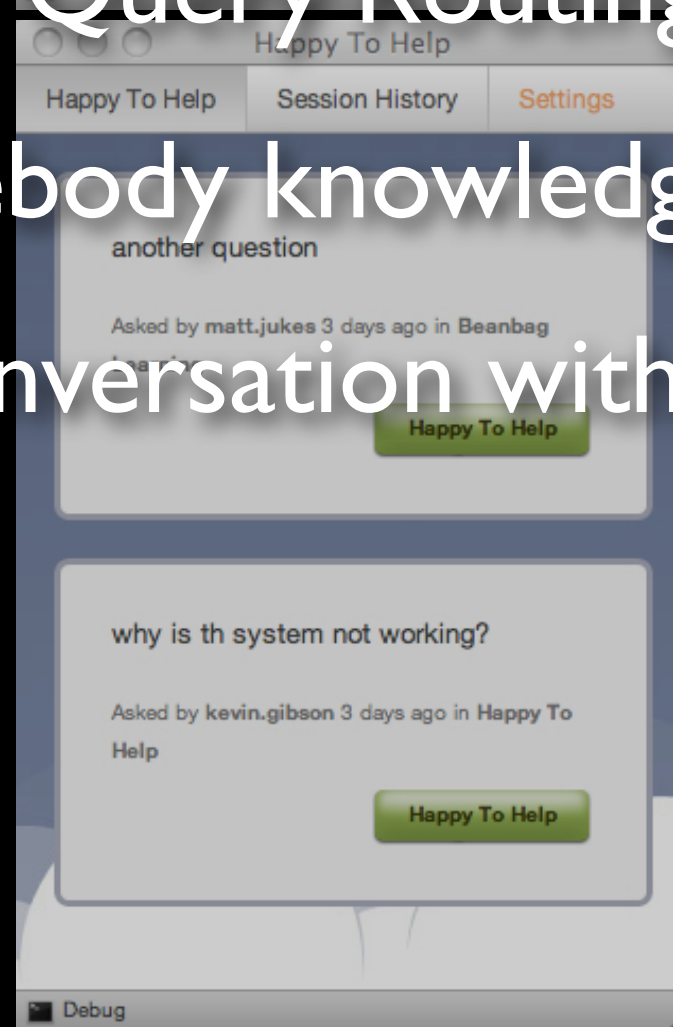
Query Routing

Happy To Help

Happy To Help | Session History | Settings

ebody knowledg

another question

Asked by matt.jukes 3 days ago in Beanbag Learning

nversation with

Happy To Help

why is th system not working?

Asked by kevin.gibson 3 days ago in Happy To Help

Happy To Help

Debug